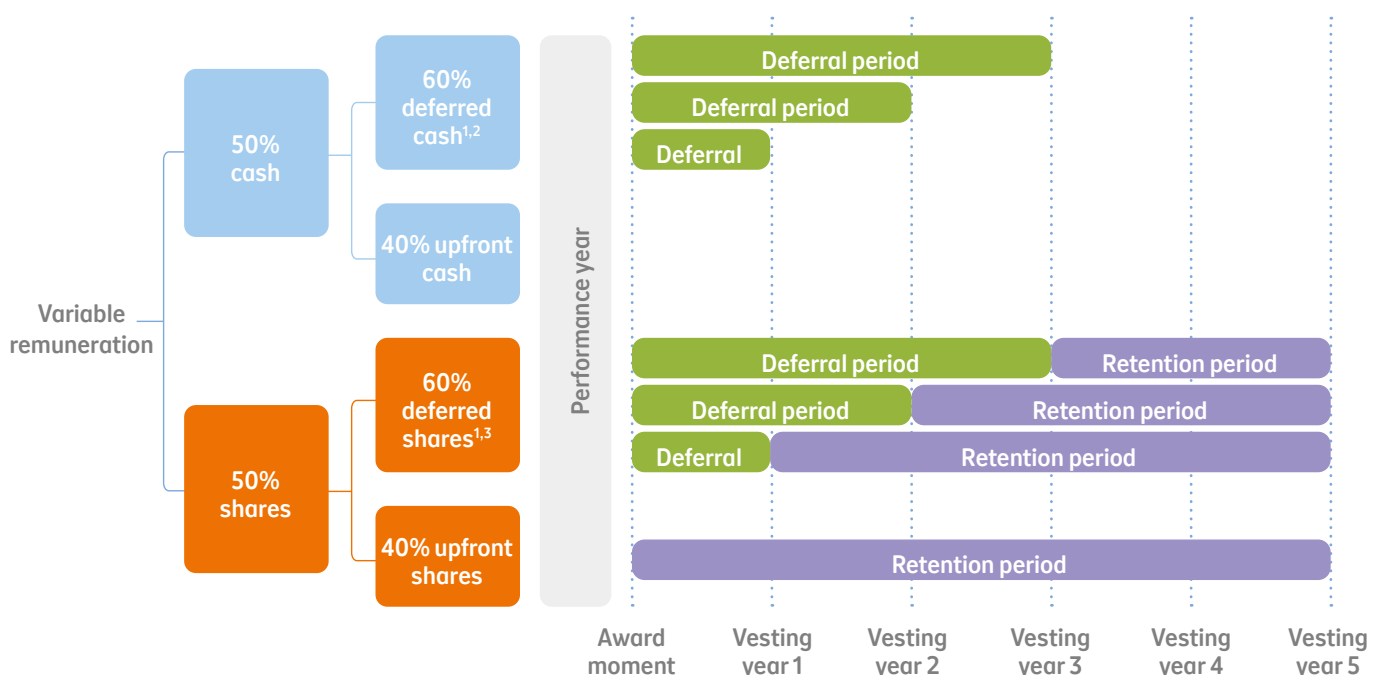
Variable remuneration

50% cash

60% deferred cash$^{1,2}$

40% upfront cash

50% shares

60% deferred shares$^{1,3}$

40% upfront shares

Performance year

Deferral period

Deferral period

Deferral

Deferral period

Retention period

Deferral period

Retention period

Deferral

Retention period

Retention period

Award moment

Vesting year 1

Vesting year 2

Vesting year 3

Vesting year 4

Vesting year 5